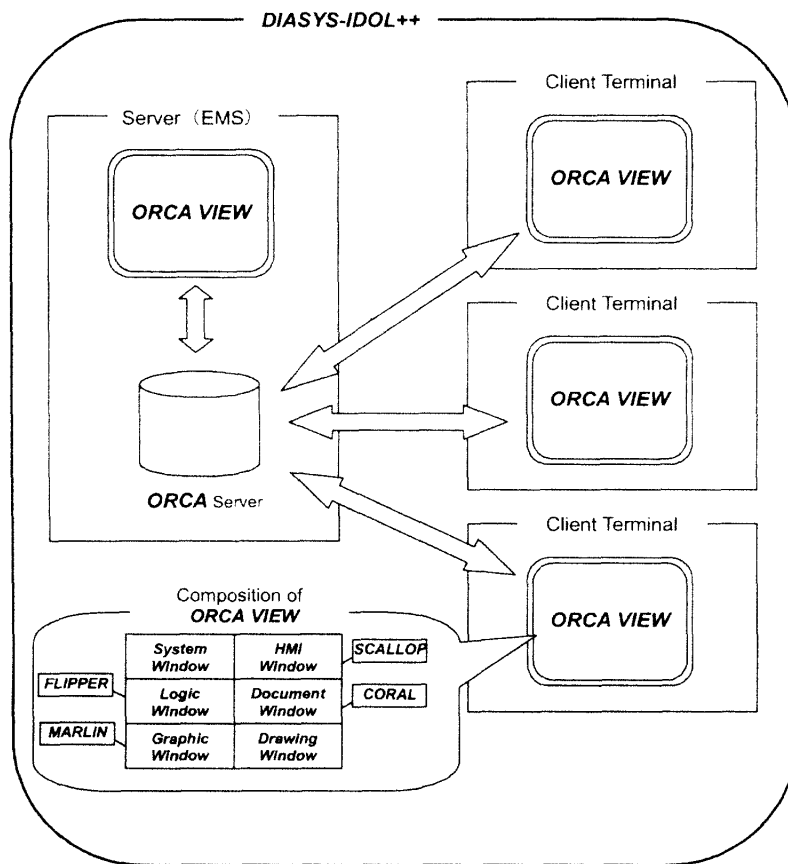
DIASYS-IDOL++

Server (EMS)

ORCA VIEW

ORCA Server

Client Terminal

ORCA VIEW

Client Terminal

ORCA VIEW

Client Terminal

ORCA VIEW

Composition of ORCA VIEW

| System Window | HMI Window |
|---|---|
| Logic Window | Document Window |
| Graphic Window | Drawing Window |

SCALLOP

FLIPPER

CORAL

MARLIN